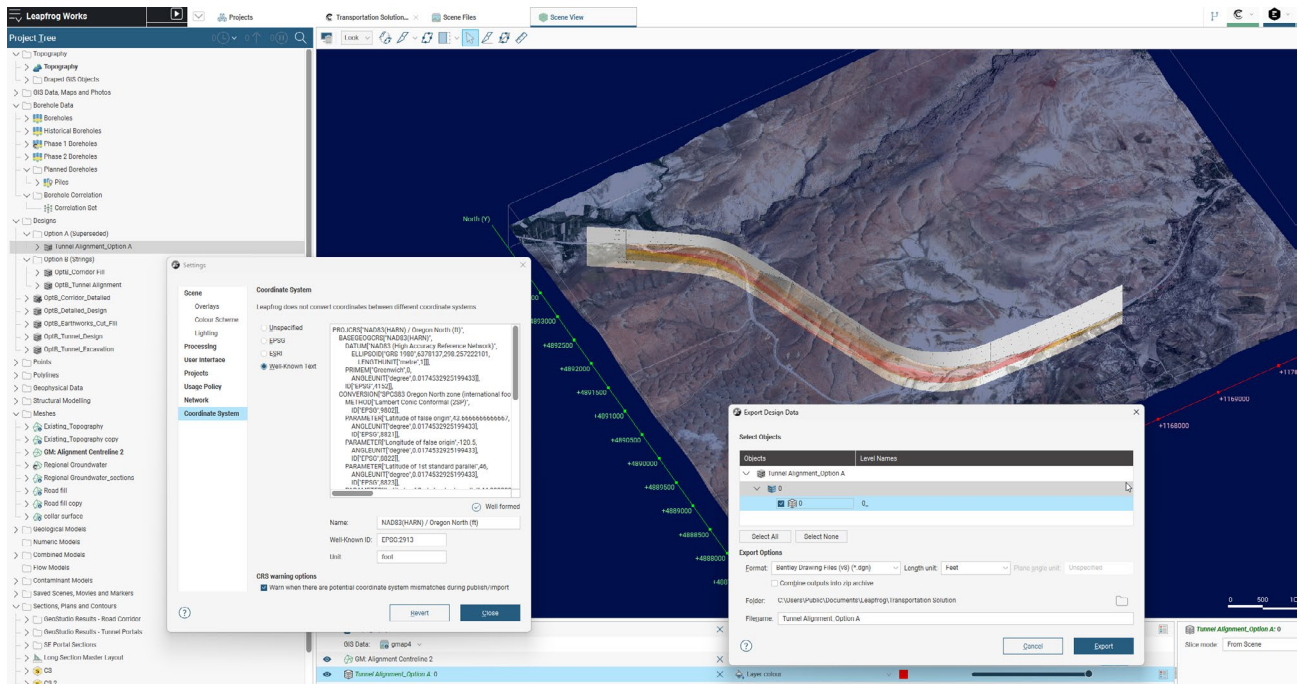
Leapfrog Works
Projects
Transportation Solution...
Scene Files
Scene View

Project Tree

Topography
Topography
Draped GIS Objects
GIS Data, Maps and Photos
Borehole Data
Boreholes
Historical Boreholes
Phase 1 Boreholes
Phase 2 Boreholes
Planned Boreholes
Piles
Borehole Correlation
Correlation Set
Designs
Option A (Superseded)
Tunnel Alignment_Option A
Option B (Strings)
OptB_Corridor Fill
OptB_Tunnel Alignment
OptB_Corridor_Detailed
OptB_Detailed_Design
OptB_Earthworks_Cut_Fill
OptB_Tunnel_Design
OptB_Tunnel_Excavation
Points
Polylines
Geophysical Data
Structural Modelling
Meshes
Existing_Topography
Existing_Topography copy
GM: Alignment Centreline 2
Regional Groundwater
Regional Groundwater_sections
Road fill
Road fill copy
collar surface
Geological Models
Numeric Models
Combined Models
Flow Models
Contaminant Models
Saved Scenes, Movies and Markers
Sections, Plans and Contours
GeoStudio Results - Road Corridor
GeoStudio Results - Tunnel Portals
SF Portal Sections
Long Section Master Layout
CS
CS 2

Look

North (Y)
+4893000
+4892500
+4892000
+4891500
+4891000
+4890500
+4890000
+4889500
+4889000
+4888500
+4888000
+400
+1169000
+1168000
+117
0 500 10

Settings
Scene
Overlays
Colour Scheme
Lighting
Processing
User Interface
Projects
Usage Policy
Network
Coordinate System

Coordinate System
Leapfrog does not convert coordinates between different coordinate systems
Unspecified
EPSG
ESRI
Well-Known Text

PROJCRS["NAD83(HARN) / Oregon North (ft)",
BASEGEOGCRS["NAD83(HARN)",
DATUM["NAD83 (High Accuracy Reference Network)",
ELLIPSOID["GRS 1980",6378137,298.257222101,
LENGTHUNIT["metre",1]]],
PRIMEM["Greenwich",0,
ANGLEUNIT["degree",0.0174532925199433]],
ID["EPSG",4152]],
CONVERSION["SPCS83 Oregon North zone (International foo
METHOD["Lambert Conic Conformal (2SP)",
ID["EPSG",9802]],
PARAMETER["Latitude of false origin",43.6666666666667,
ANGLEUNIT["degree",0.0174532925199433],
ID["EPSG",8821]],
PARAMETER["Longitude of false origin",-120.5,
ANGLEUNIT["degree",0.0174532925199433],
ID["EPSG",8822]],
PARAMETER["Latitude of 1st standard parallel",46,
ANGLEUNIT["degree",0.0174532925199433],
ID["EPSG",8823]],

Well formed
Name: NAD83(HARN) / Oregon North (ft)
Well-Known ID: EPSG:2913
Unit: foot

CRS warning options
Warn when there are potential coordinate system mismatches during publish/import

Revert
Close

Export Design Data
Select Objects
| Objects | Level Names |
|---|---|
| Tunnel Alignment_Option A | |
| 0 | |
| 0 | 0_ |

Select All
Select None
Export Options
Format: Bentley Drawing Files (v8) (*.dgn)
Length unit: Feet
Plane origin unit: Unspecified
Combine outputs into zip archive
Folder: C:\Users\Public\Documents\Leapfrog\Transportation Solution
Filename: Tunnel Alignment_Option A
Cancel
Export

GIS Data: gmap4
GM: Alignment Centreline 2
Tunnel Alignment_Option A: 0
Layer colour
Tunnel Alignment_Option A: 0
Slice mode: From Scene